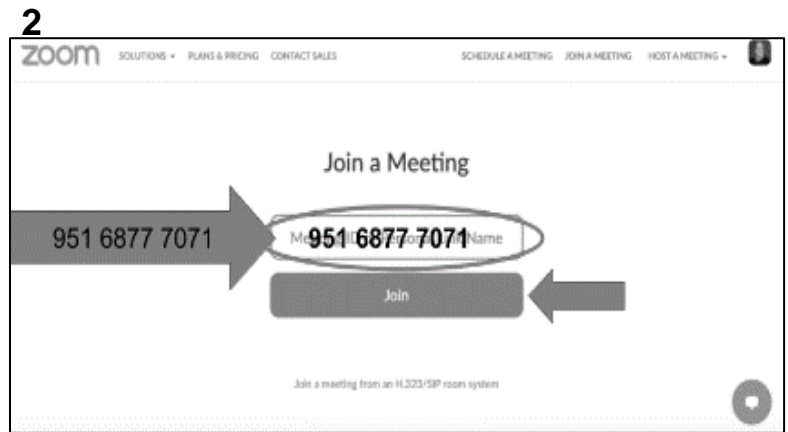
2

zoom SOLUTIONS ▾ PLANS & PRICING CONTACT SALES SCHEDULE A MEETING JOIN A MEETING HOST A MEETING ▾

Join a Meeting

951 6877 7071

Me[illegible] 951 6877 7071 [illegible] Name

Join

Join a meeting from an H.323/SIP room system